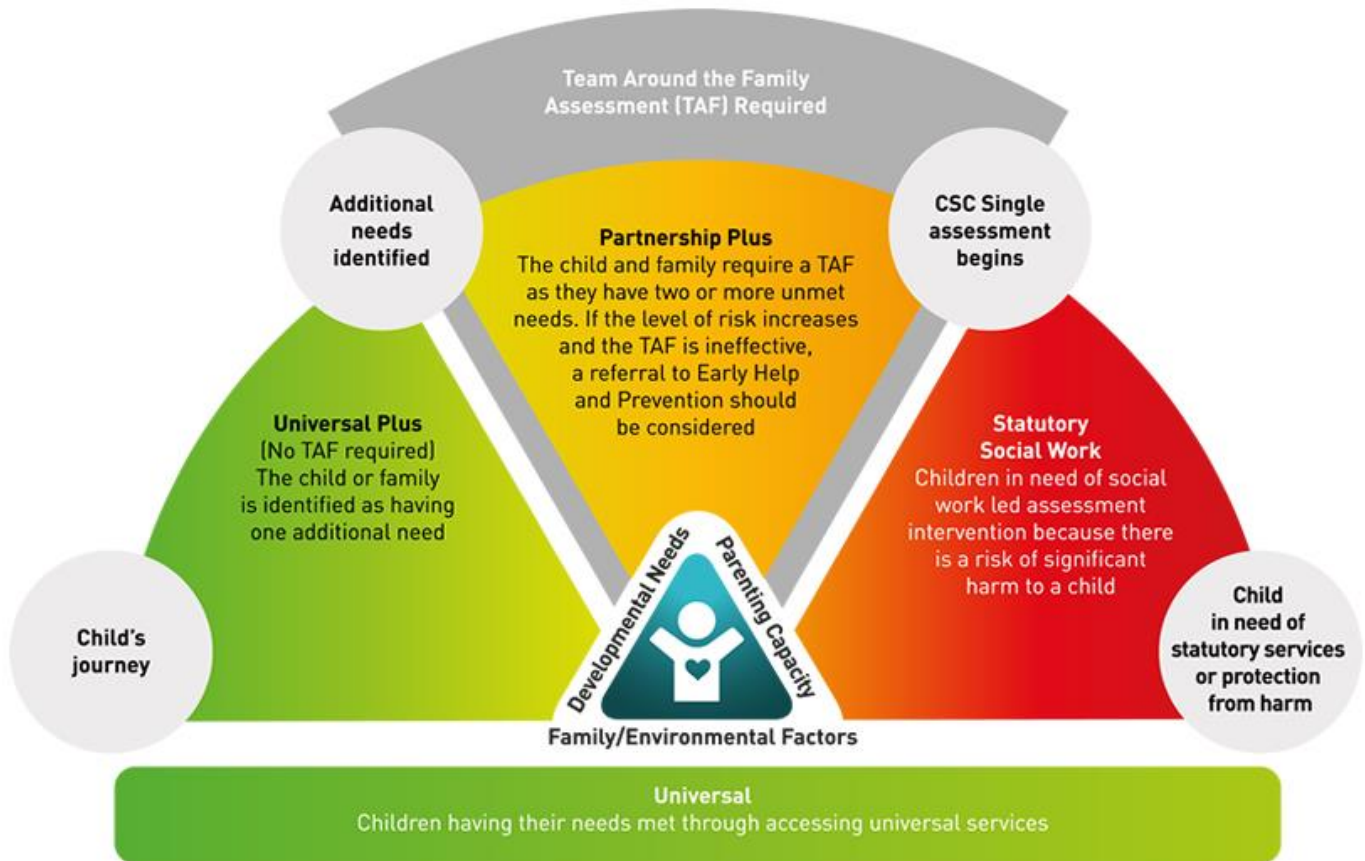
Team Around the Family Assessment (TAF) Required

Additional needs identified

Partnership Plus
The child and family require a TAF as they have two or more unmet needs. If the level of risk increases and the TAF is ineffective, a referral to Early Help and Prevention should be considered

CSC Single assessment begins

Universal Plus
(No TAF required)
The child or family is identified as having one additional need

Statutory Social Work
Children in need of social work led assessment intervention because there is a risk of significant harm to a child

Child's journey

Developmental Needs

Parenting Capacity

Family/Environmental Factors

Child in need of statutory services or protection from harm

Universal
Children having their needs met through accessing universal services